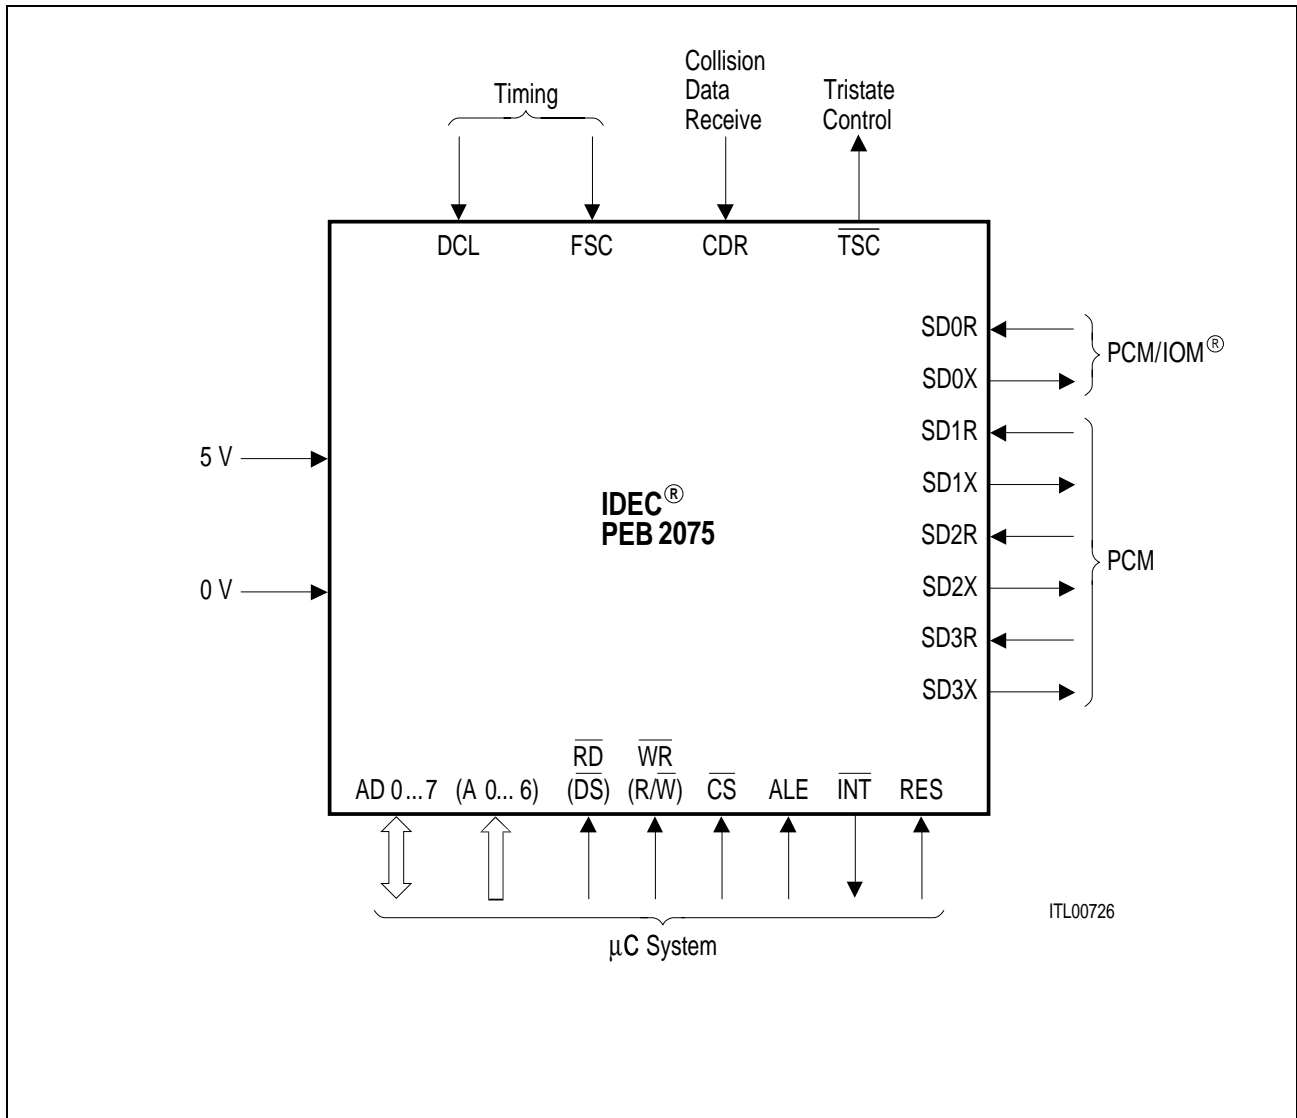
Timing

Collision Data Receive

Tristate Control

DCL

FSC

CDR

$\overline{TSC}$

SD0R

SD0X

PCM/IOM®

SD1R

SD1X

SD2R

SD2X

SD3R

SD3X

PCM

5 V

0 V

IDEC®
PEB 2075

AD 0...7

(A 0... 6)

$\overline{RD}$
($\overline{DS}$)

$\overline{WR}$
(R/$\overline{W}$)

$\overline{CS}$

ALE

$\overline{INT}$

RES

ITL00726

µC System